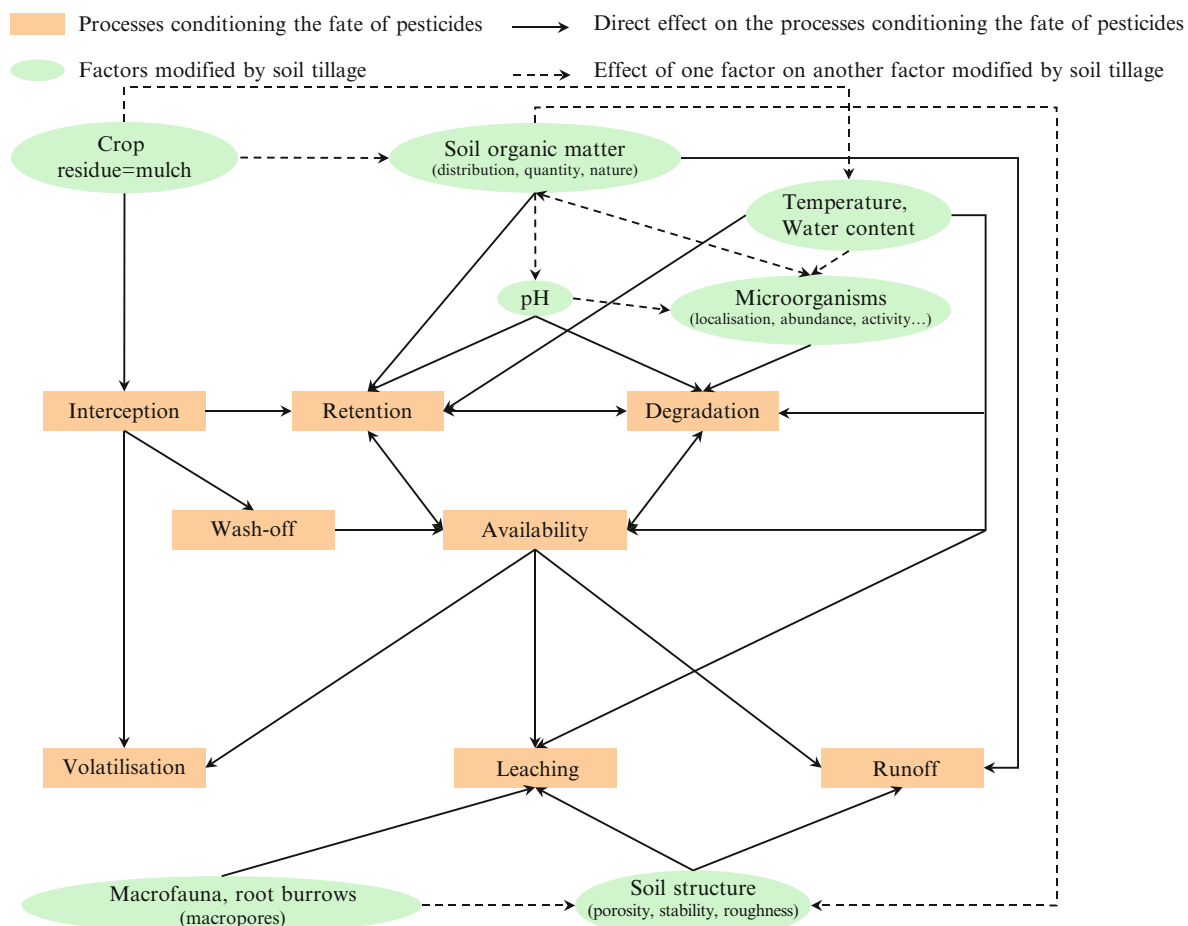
Processes conditioning the fate of pesticides
Direct effect on the processes conditioning the fate of pesticides
Factors modified by soil tillage
Effect of one factor on another factor modified by soil tillage

Crop residue=mulch
Soil organic matter (distribution, quantity, nature)
Temperature, Water content
pH
Microorganisms (localisation, abundance, activity…)
Interception
Retention
Degradation
Wash-off
Availability
Volatilisation
Leaching
Runoff
Macrofauna, root burrows (macropores)
Soil structure (porosity, stability, roughness)